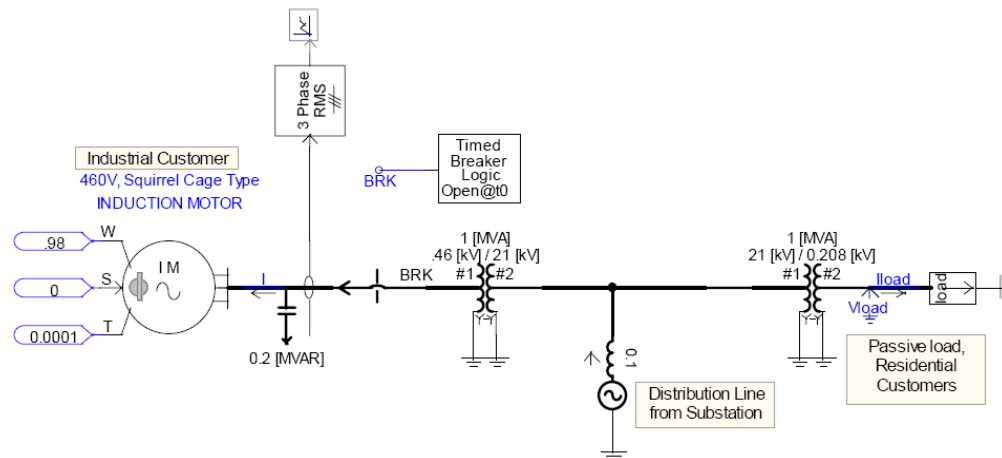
3 Phase RMS

Timed Breaker Logic Open@t0

BRK

Industrial Customer
460V, Squirrel Cage Type
INDUCTION MOTOR

.98
W
0
S
0.0001
T
I M

I

0.2 [MVAR]

BRK

1 [MVA]
.46 [kV] / 21 [kV]
#1 #2

0.1

Distribution Line from Substation

1 [MVA]
21 [kV] / 0.208 [kV]
#1 #2

Iload
Vload
load

Passive load, Residential Customers